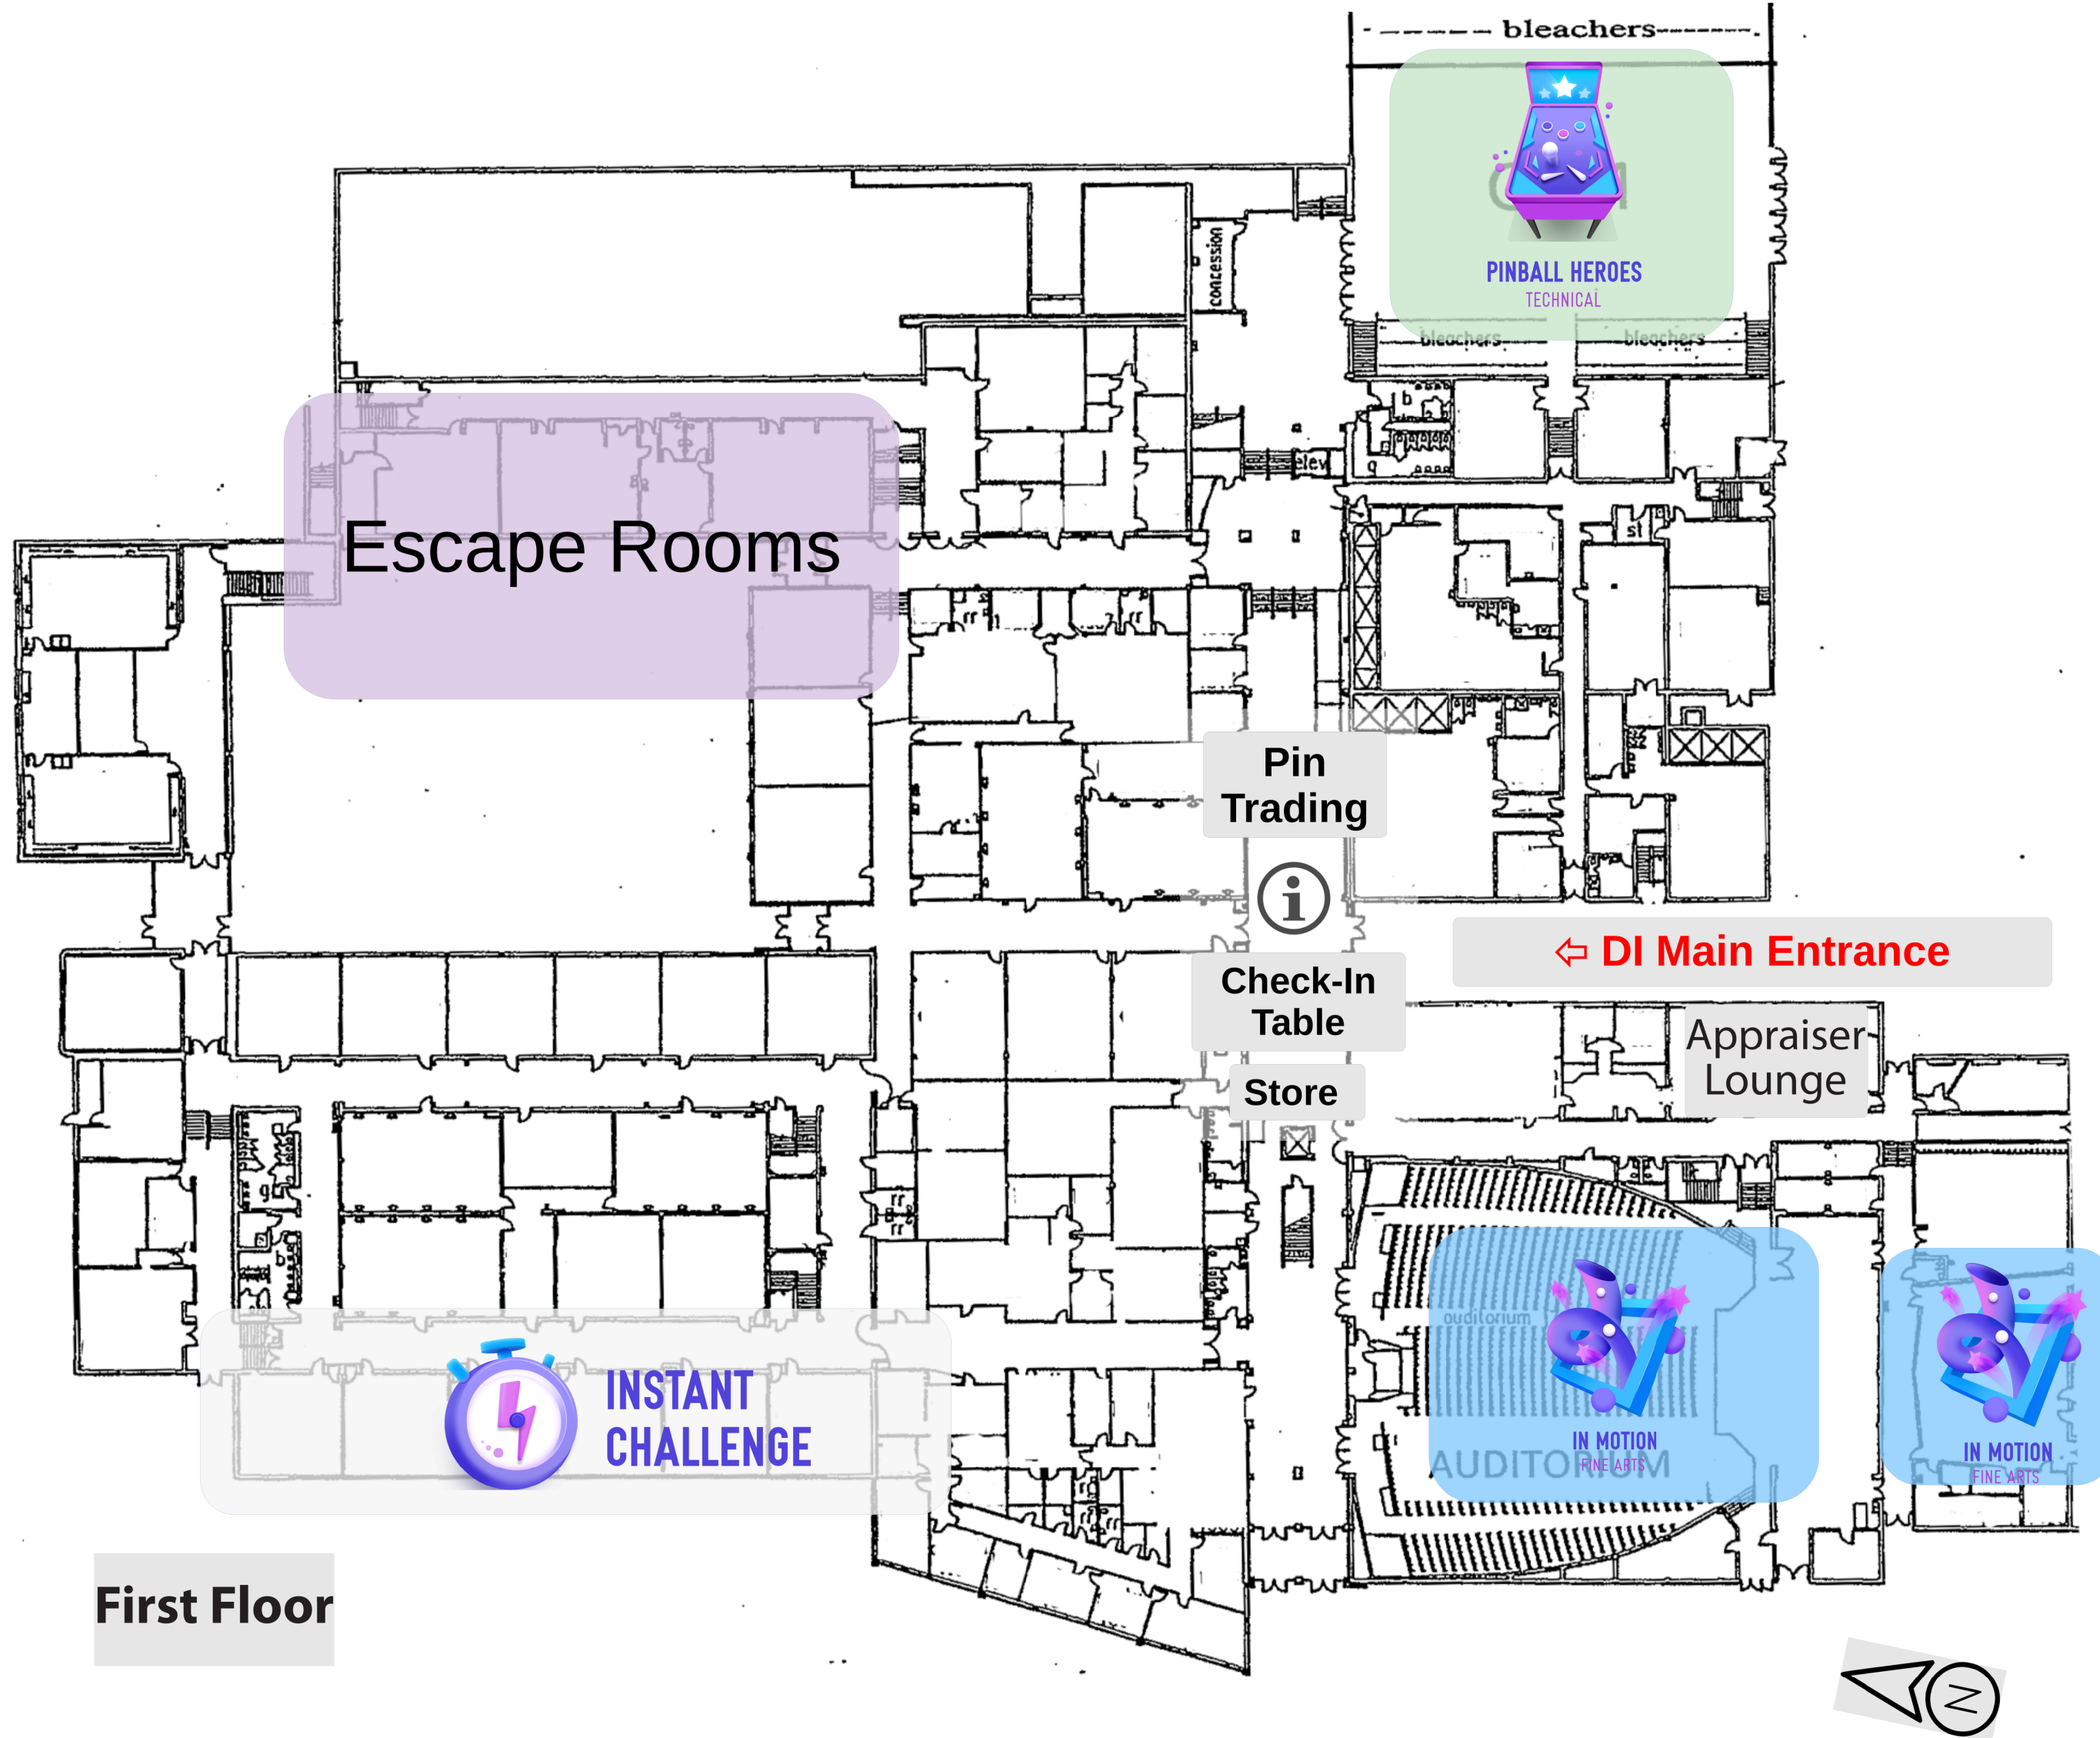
bleachers

concession

PINBALL HEROES
TECHNICAL

bleachers bleachers

elev

b

st

Escape Rooms

rr rr

Pin Trading

Check-In Table

Store

⇦ DI Main Entrance

Appraiser Lounge

auditorium

IN MOTION
FINE ARTS

AUDITORIUM

IN MOTION
FINE ARTS

INSTANT CHALLENGE

First Floor

N